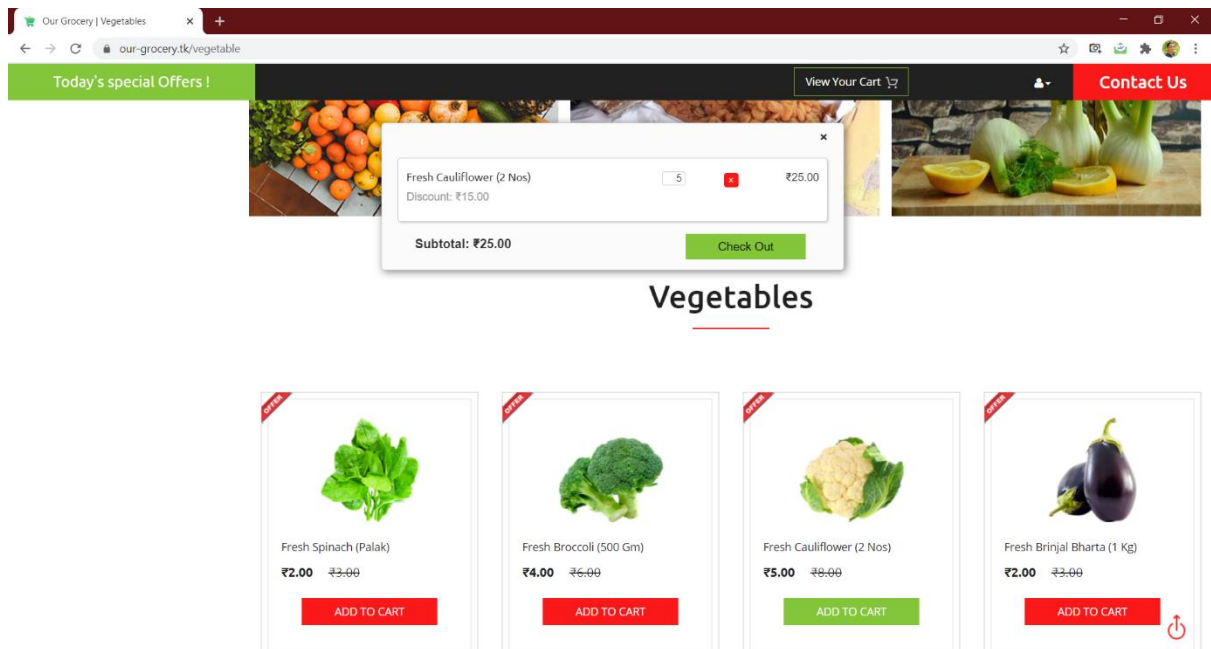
Our Grocery | Vegetables

our-grocery.tk/vegetable

Today's special Offers !

View Your Cart

Contact Us

×

Fresh Cauliflower (2 Nos)
Discount: ₹15.00

5

×

₹25.00

Subtotal: ₹25.00

Check Out

Vegetables

OFFER

Fresh Spinach (Palak)

₹2.00 ~~₹3.00~~

ADD TO CART

OFFER

Fresh Broccoli (500 Gm)

₹4.00 ~~₹6.00~~

ADD TO CART

OFFER

Fresh Cauliflower (2 Nos)

₹5.00 ~~₹8.00~~

ADD TO CART

OFFER

Fresh Brinjal Bharta (1 Kg)

₹2.00 ~~₹3.00~~

ADD TO CART